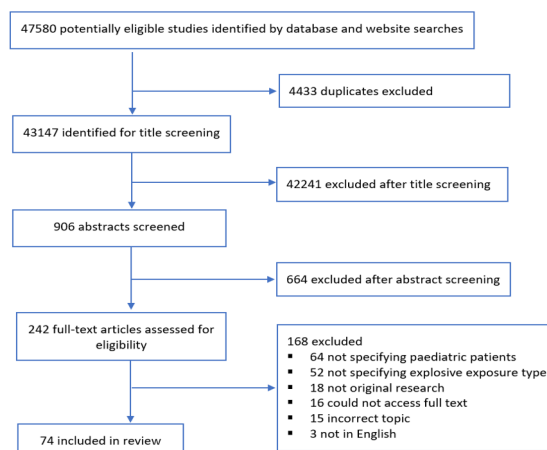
47580 potentially eligible studies identified by database and website searches

4433 duplicates excluded

43147 identified for title screening

42241 excluded after title screening

906 abstracts screened

664 excluded after abstract screening

242 full-text articles assessed for eligibility

168 excluded
- 64 not specifying paediatric patients
- 52 not specifying explosive exposure type
- 18 not original research
- 16 could not access full text
- 15 incorrect topic
- 3 not in English

74 included in review